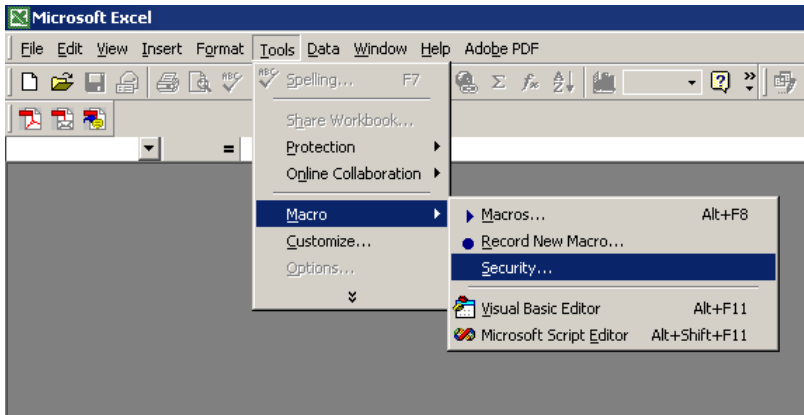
Microsoft Excel

File Edit View Insert Format Tools Data Window Help Adobe PDF

=

Spelling... F7
Share Workbook...
Protection
Online Collaboration
Macro
Customize...
Options...

Macros... Alt+F8
Record New Macro...
Security...
Visual Basic Editor Alt+F11
Microsoft Script Editor Alt+Shift+F11